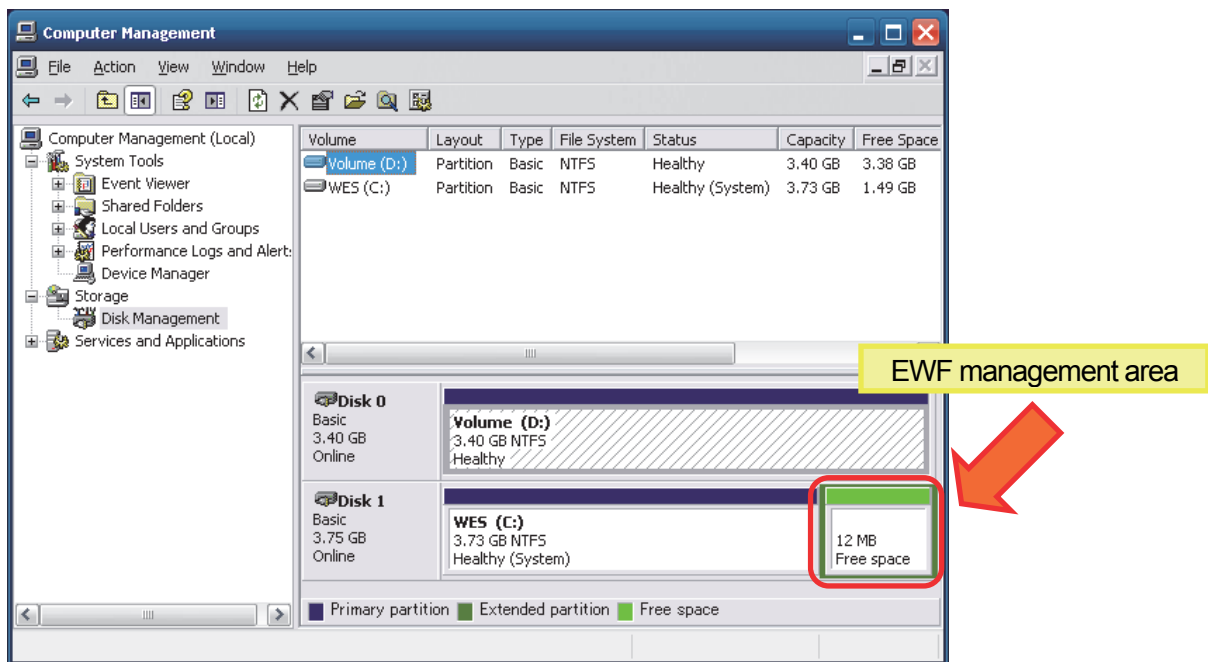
Computer Management

File Action View Window Help

Computer Management (Local)
System Tools
Event Viewer
Shared Folders
Local Users and Groups
Performance Logs and Alerts
Device Manager
Storage
Disk Management
Services and Applications

| Volume | Layout | Type | File System | Status | Capacity | Free Space |
|---|---|---|---|---|---|---|
| Volume (D:) | Partition | Basic | NTFS | Healthy | 3.40 GB | 3.38 GB |
| WES (C:) | Partition | Basic | NTFS | Healthy (System) | 3.73 GB | 1.49 GB |

EWF management area

Disk 0
Basic
3.40 GB
Online

Volume (D:)
3.40 GB NTFS
Healthy

Disk 1
Basic
3.75 GB
Online

WES (C:)
3.73 GB NTFS
Healthy (System)

12 MB
Free space

Primary partition Extended partition Free space